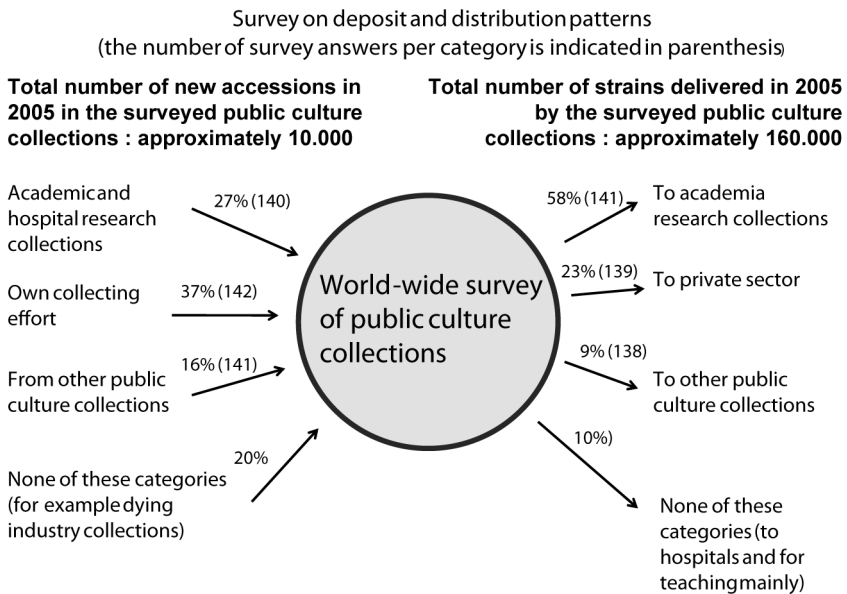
Survey on deposit and distribution patterns
(the number of survey answers per category is indicated in parenthesis)

Total number of new accessions in 2005 in the surveyed public culture collections : approximately 10.000

Total number of strains delivered in 2005 by the surveyed public culture collections : approximately 160.000

Academic and hospital research collections

27% (140)

Own collecting effort

37% (142)

From other public culture collections

16% (141)

None of these categories (for example dying industry collections)

20%

World-wide survey of public culture collections

58% (141)

To academia research collections

23% (139)

To private sector

9% (138)

To other public culture collections

10%)

None of these categories (to hospitals and for teaching mainly)